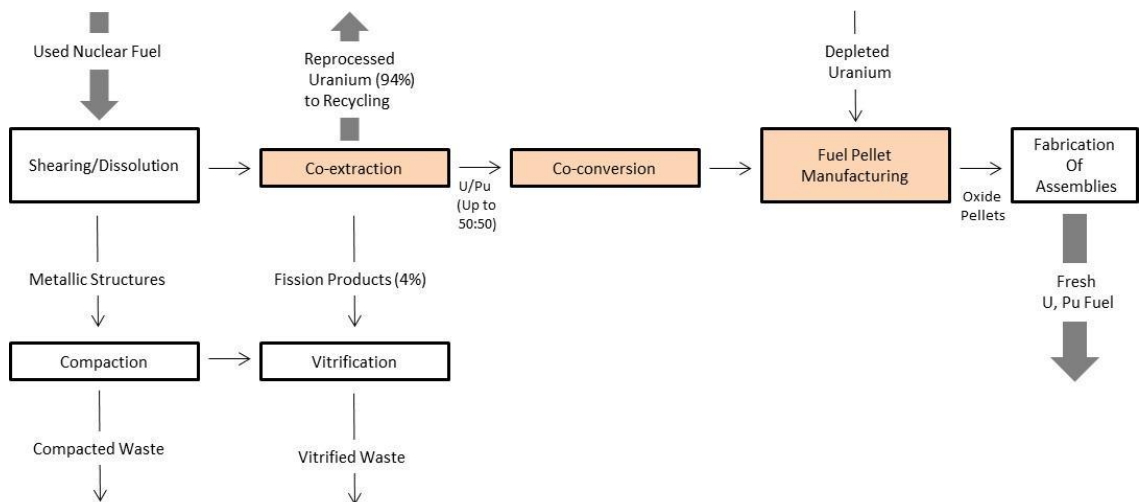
Used Nuclear Fuel

Reprocessed Uranium (94%) to Recycling

Depleted Uranium

Shearing/Dissolution

Co-extraction

U/Pu (Up to 50:50)

Co-conversion

Fuel Pellet Manufacturing

Oxide Pellets

Fabrication Of Assemblies

Metallic Structures

Fission Products (4%)

Fresh U, Pu Fuel

Compaction

Vitrification

Compacted Waste

Vitrified Waste